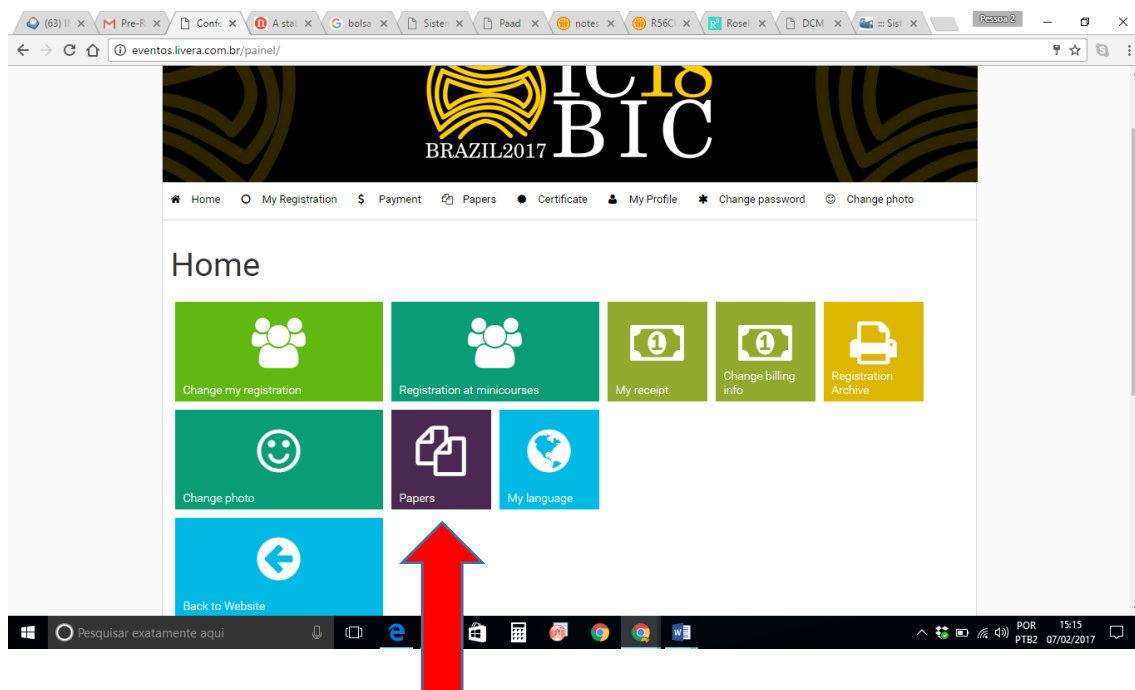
(63) II × | Pre-R × | Confe × | A stal × | bolsa × | Sister × | Paad × | notes × | R56C × | Rosel × | DCM × | ::: Sist × | Pessoa 2

eventos.livera.com.br/painel/

IC18 BIC BRAZIL2017

Home | My Registration | Payment | Papers | Certificate | My Profile | Change password | Change photo

Home

Change my registration

Registration at minicourses

My receipt

Change billing info

Registration Archive

Change photo

Papers

My language

Back to Website

Pesquisar exatamente aqui

POR PTB2 15:15 07/02/2017